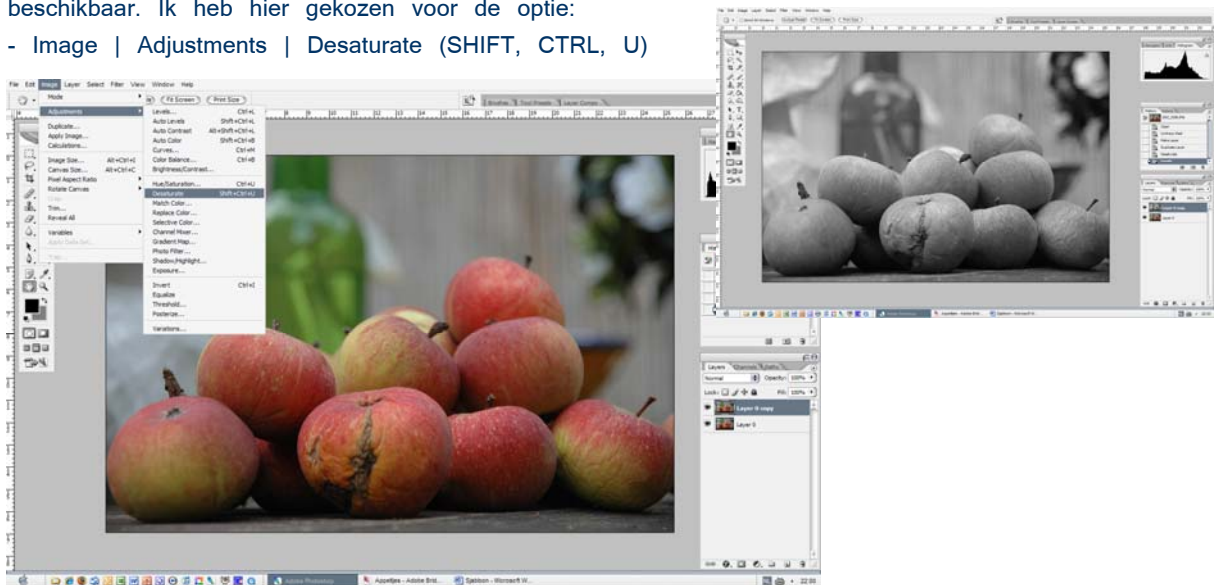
beschikbaar. Ik heb hier gekozen voor de optie:

- Image | Adjustments | Desaturate (SHIFT, CTRL, U)

File Edit Image Layer Select Filter View Window Help

Mode
Adjustments
Duplicate...
Apply Image...
Calculations...
Image Size... Alt+Ctrl+I
Canvas Size... Alt+Ctrl+C
Pixel Aspect Ratio
Rotate Canvas
Crop
Trim...
Reveal All
Variables
Apply Data Set...
Trap...

Levels... Ctrl+L
Auto Levels Shift+Ctrl+L
Auto Contrast Alt+Shift+Ctrl+L
Auto Color Shift+Ctrl+B
Curves... Ctrl+M
Color Balance... Ctrl+B
Brightness/Contrast...
Hue/Saturation... Ctrl+U
Desaturate Shift+Ctrl+U
Match Color...
Replace Color...
Selective Color...
Channel Mixer...
Gradient Map...
Photo Filter...
Shadow/Highlight...
Exposure...
Invert Ctrl+I
Equalize
Threshold...
Posterize...
Variations...

Fit Screen Print Size

Brushes Tool Presets Layer Comps

Layers Channels Paths
Normal Opacity: 100%
Lock: Fill: 100%
Layer 0 copy
Layer 0

Adobe Photoshop
Appeltjes - Adobe Brid...
Sjabloon - Microsoft W...
22:00